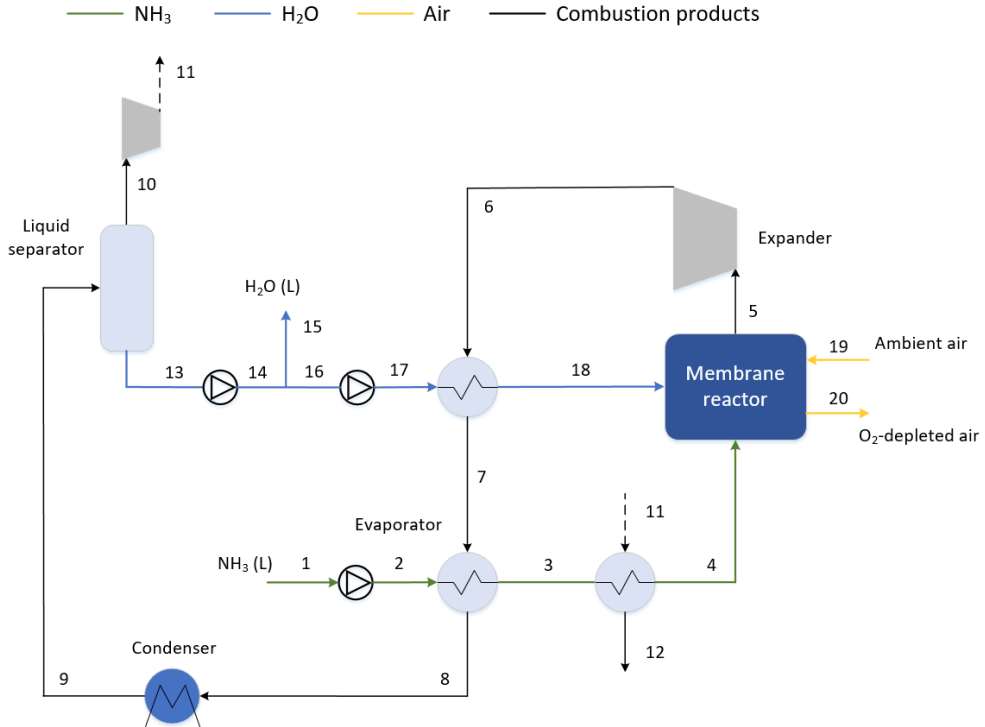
$NH_3$ $H_2O$ Air Combustion products

11

10

Liquid separator

6

Expander

$H_2O$ (L)

15

5

19 Ambient air

13 14 16 17 18

Membrane reactor

20

$O_2$-depleted air

7

11

Evaporator

$NH_3$ (L) 1 2 3 4

12

Condenser

9 8